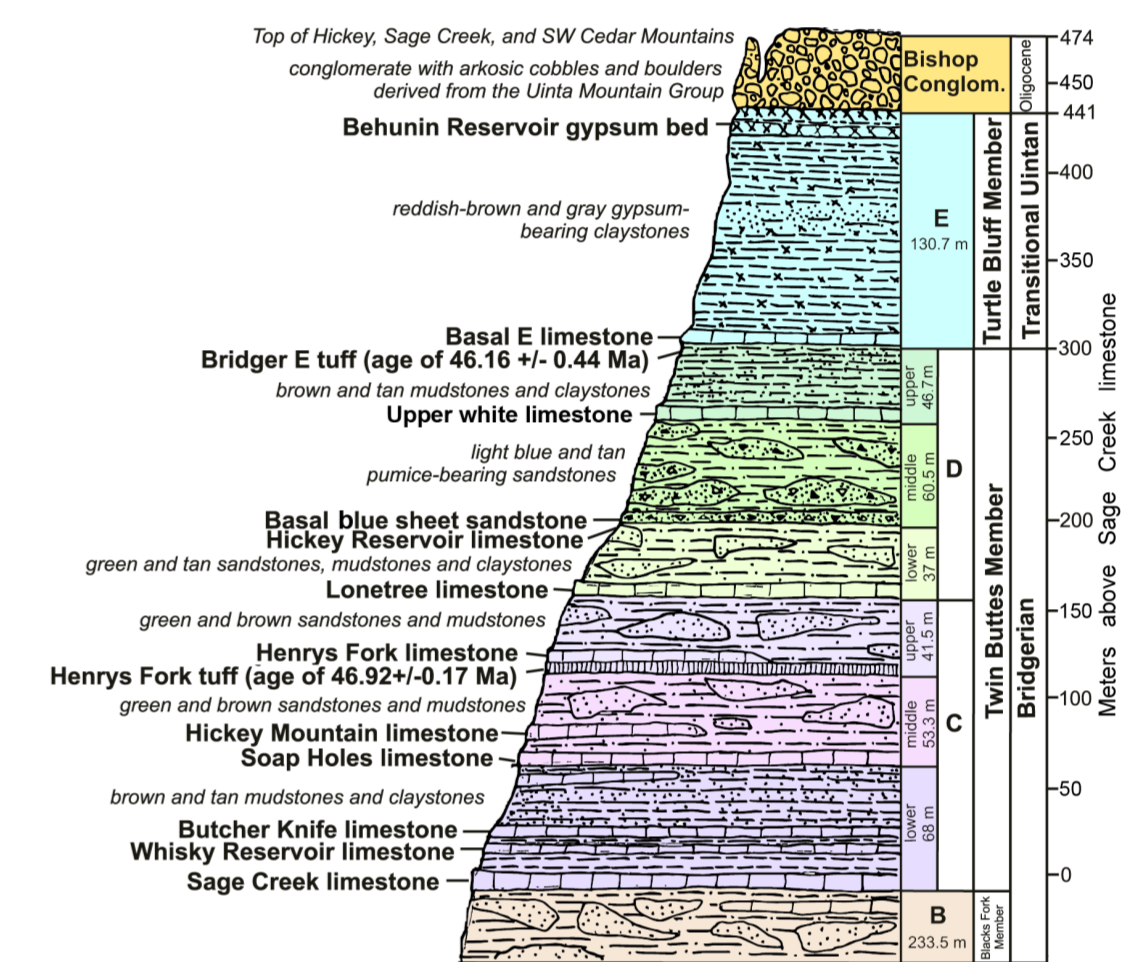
Top of Hickey, Sage Creek, and SW Cedar Mountains

conglomerate with arkosic cobbles and boulders derived from the Uinta Mountain Group

Behunin Reservoir gypsum bed

reddish-brown and gray gypsum-bearing claystones

Basal E limestone

Bridger E tuff (age of 46.16 +/- 0.44 Ma)

brown and tan mudstones and claystones

Upper white limestone

light blue and tan pumice-bearing sandstones

Basal blue sheet sandstone

Hickey Reservoir limestone

green and tan sandstones, mudstones and claystones

Lonetree limestone

green and brown sandstones and mudstones

Henrys Fork limestone

Henrys Fork tuff (age of 46.92+/-0.17 Ma)

green and brown sandstones and mudstones

Hickey Mountain limestone

Soap Holes limestone

brown and tan mudstones and claystones

Butcher Knife limestone

Whisky Reservoir limestone

Sage Creek limestone

Bishop Conglom.

Oligocene

E
130.7 m

Turtle Bluff Member

Transitional Uintan

upper
46.7 m

middle
60.5 m

D

lower
37 m

upper
41.5 m

middle
53.3 m

C

lower
68 m

Twin Buttes Member

Bridgerian

B
233.5 m

Blacks Fork Member

474
450
441
400
350
300
250
200
150
100
50
0

Meters above Sage Creek limestone